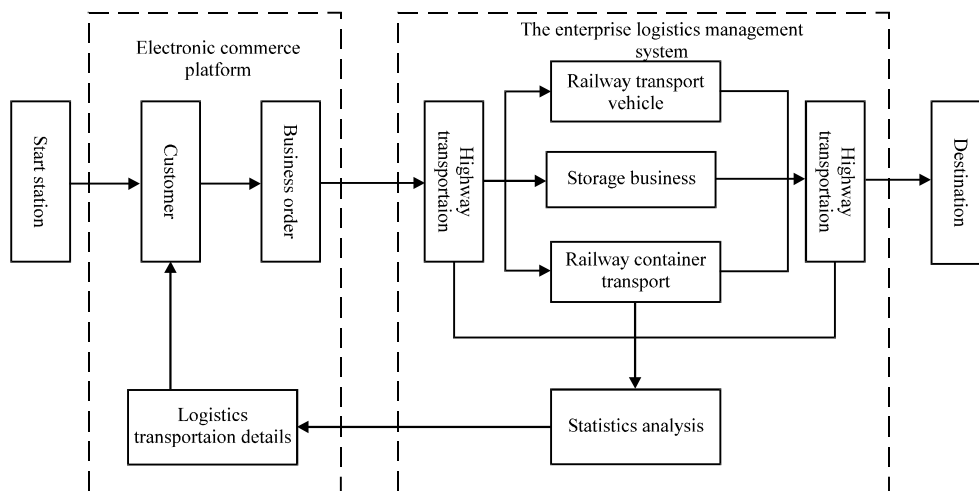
Electronic commerce platform

The enterprise logistics management system

Start station

Customer

Business order

Highway transportaion

Railway transport vehicle

Storage business

Railway container transport

Highway transportaion

Destination

Logistics transportaion details

Statistics analysis